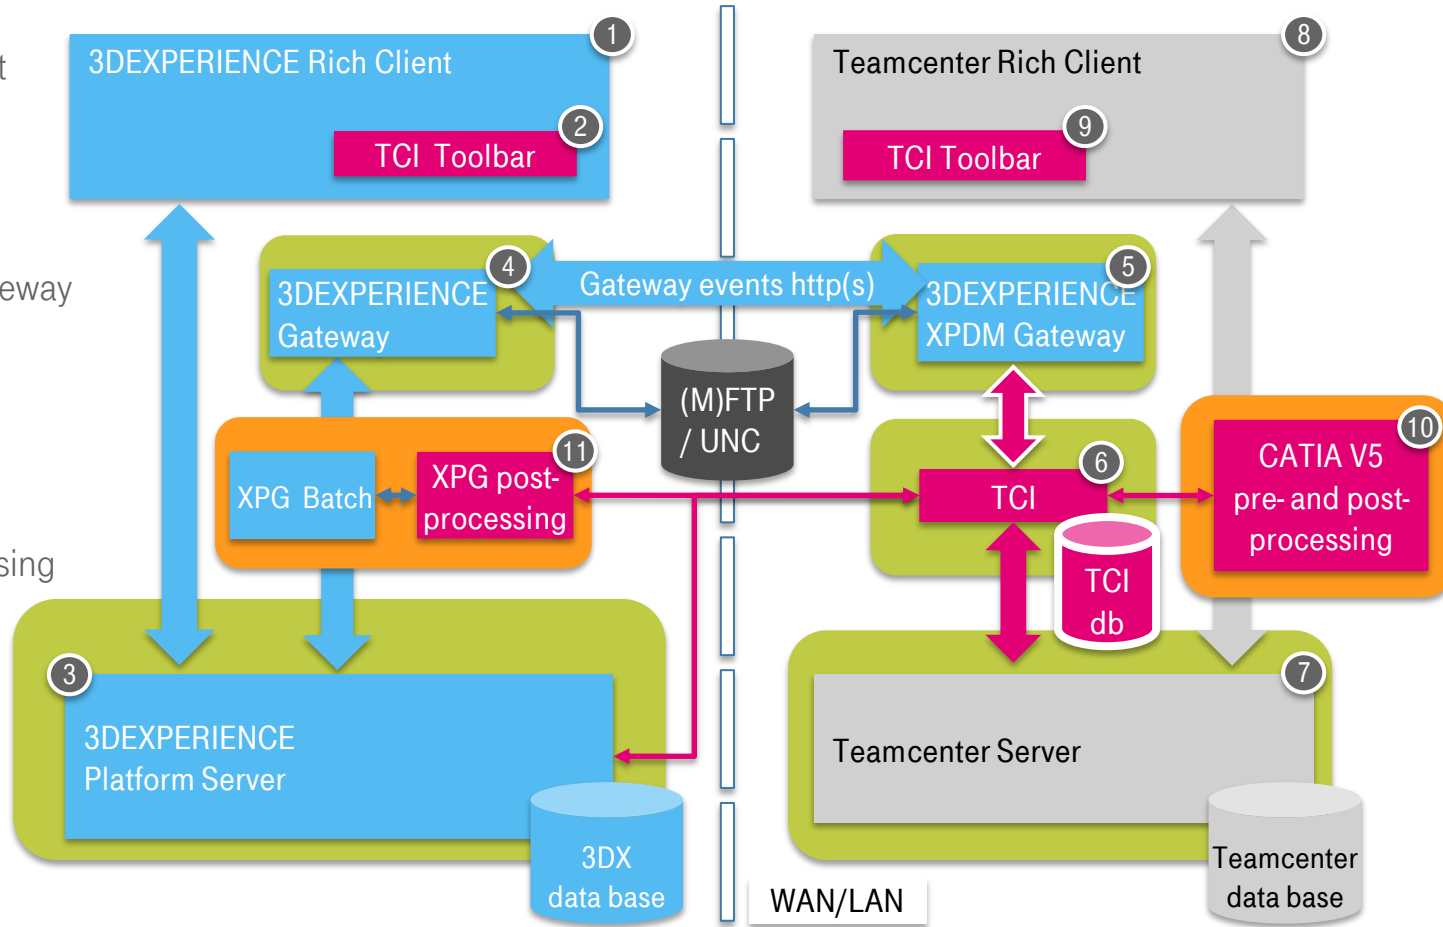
t

eway

sing

1
3DEXPERIENCE Rich Client

2
TCI Toolbar

8
Teamcenter Rich Client

9
TCI Toolbar

4
3DEXPERIENCE Gateway

Gateway events http(s)

5
3DEXPERIENCE XPDM Gateway

(M)FTP / UNC

XPG Batch

11
XPG post-processing

6
TCI

TCI db

10
CATIA V5 pre- and post-processing

3
3DEXPERIENCE Platform Server

3DX data base

7
Teamcenter Server

Teamcenter data base

WAN/LAN